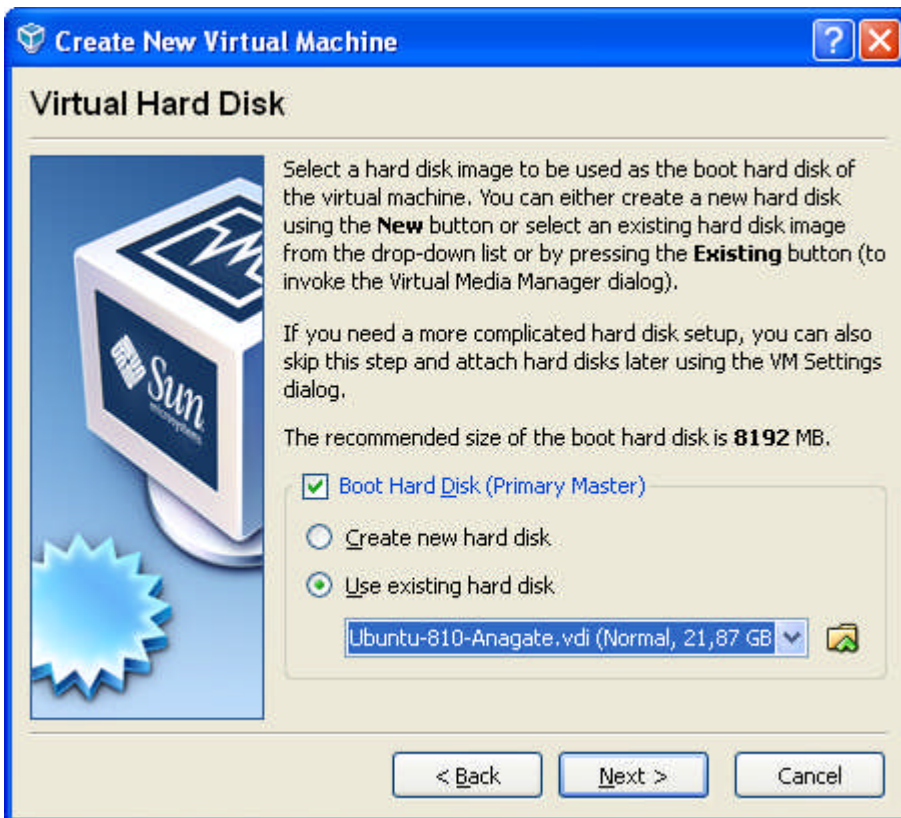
Create New Virtual Machine

Virtual Hard Disk

Sun microsystems

Select a hard disk image to be used as the boot hard disk of the virtual machine. You can either create a new hard disk using the **New** button or select an existing hard disk image from the drop-down list or by pressing the **Existing** button (to invoke the Virtual Media Manager dialog).

If you need a more complicated hard disk setup, you can also skip this step and attach hard disks later using the VM Settings dialog.

The recommended size of the boot hard disk is **8192** MB.

Boot Hard Disk (Primary Master)

Create new hard disk

Use existing hard disk

Ubuntu-810-Anagate.vdi (Normal, 21,87 GB

< Back

Next >

Cancel